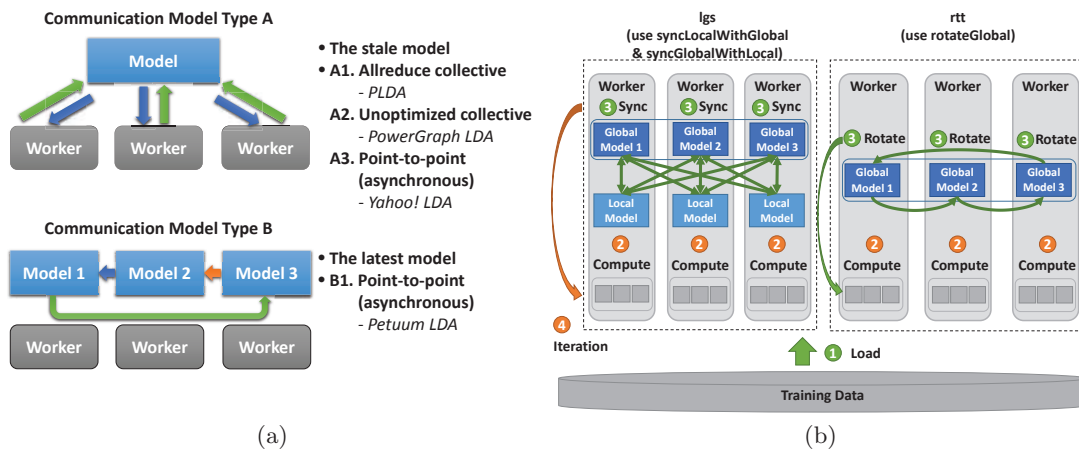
Communication Model Type A

Model

Worker Worker Worker

• The stale model
• A1. Allreduce collective
- PLDA
A2. Unoptimized collective
- PowerGraph LDA
A3. Point-to-point (asynchronous)
- Yahoo! LDA

Communication Model Type B

Model 1 Model 2 Model 3

Worker Worker Worker

• The latest model
• B1. Point-to-point (asynchronous)
- Petuum LDA

(a)

lgs
(use syncLocalWithGlobal & syncGlobalWithLocal)

rtt
(use rotateGlobal)

Worker Worker Worker

3 Sync 3 Sync 3 Sync

Global Model 1 Global Model 2 Global Model 3

Local Model Local Model Local Model

2 Compute 2 Compute 2 Compute

Worker Worker Worker

3 Rotate 3 Rotate 3 Rotate

Global Model 1 Global Model 2 Global Model 3

2 Compute 2 Compute 2 Compute

4 Iteration

1 Load

Training Data

(b)